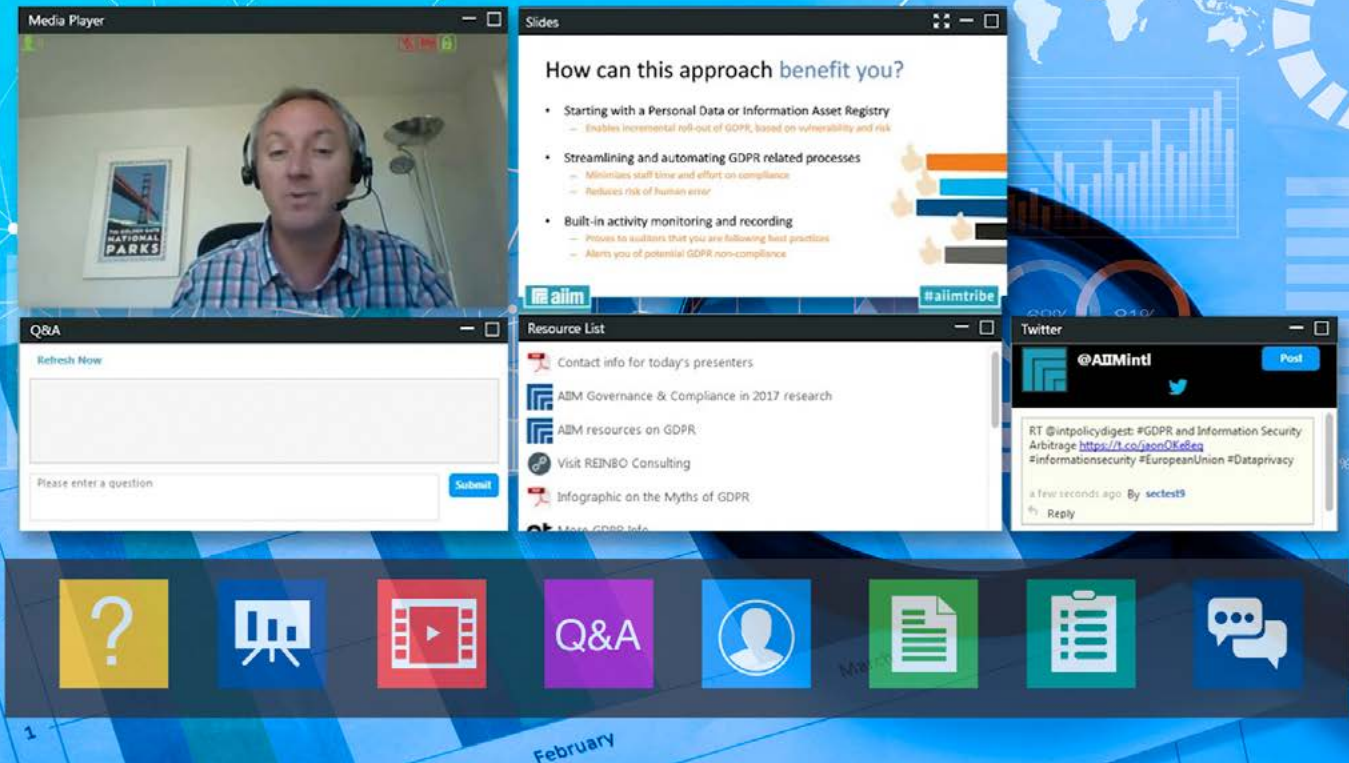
Media Player

THE GOLDEN GATE NATIONAL PARKS

Slides

How can this approach benefit you?

- Starting with a Personal Data or Information Asset Registry
  - Enables incremental roll-out of GDPR, based on vulnerability and risk
- Streamlining and automating GDPR related processes
  - Minimizes staff time and effort on compliance
  - Reduces risk of human error
- Built-in activity monitoring and recording
  - Proves to auditors that you are following best practices
  - Alerts you of potential GDPR non-compliance

aiim

#aiimtribe

Q&A

Refresh Now

Please enter a question

Submit

Resource List

Contact info for today's presenters

AIIM Governance & Compliance in 2017 research

AIIM resources on GDPR

Visit REINBO Consulting

Infographic on the Myths of GDPR

More GDPR Info

Twitter

@AIIMintl

Post

RT @intpolicydigest: #GDPR and Information Security Arbitrage https://t.co/jaonOKeReq #informationsecurity #EuropeanUnion #Dataprivacy

a few seconds ago By sectest9

Reply

?

Q&A

February

1